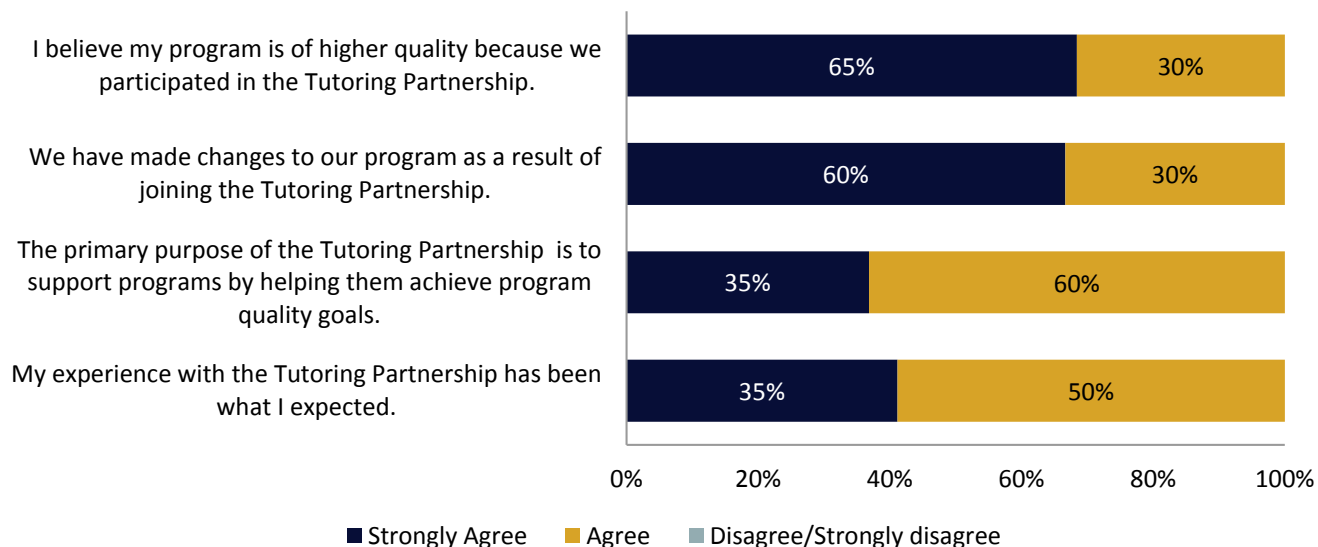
I believe my program is of higher quality because we participated in the Tutoring Partnership.

We have made changes to our program as a result of joining the Tutoring Partnership.

The primary purpose of the Tutoring Partnership is to support programs by helping them achieve program quality goals.

My experience with the Tutoring Partnership has been what I expected.

65%
30%
60%
30%
35%
60%
35%
50%

0%
20%
40%
60%
80%
100%

Strongly Agree
Agree
Disagree/Strongly disagree